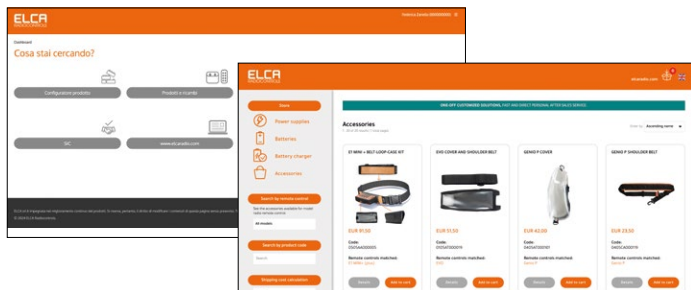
ELCA

Dashboard

Cosa stai cercando?

Configuratore prodotto

Prodotti e ricambi

DC

www.elcaradio.com

© 2024 ELCA Radiocontrols

ELCA

Store

Power supplies

Batteries

Battery charger

Accessories

Search by remote control

All models

Search by product code

Search

Shipping cost calculation

ONE-OFF CUSTOMIZED SOLUTIONS, FAST AND DIRECT PERSONAL AFTER-SALES SERVICE

Accessories

Sort by Ascending name

ST MINI + BELT LOOP CASE KIT

EUR 91,50

Code:

Remote controls matched:

Details

Add to cart

EXO COVER AND SHOULDER BELT

EUR 51,50

Code:

Remote controls matched:

Details

Add to cart

GENIO P COVER

EUR 42,00

Code:

Remote controls matched:

Genio P

Details

Add to cart

GENIO P SHOULDER BELT

EUR 23,50

Code:

Remote controls matched:

Genio P

Details

Add to cart